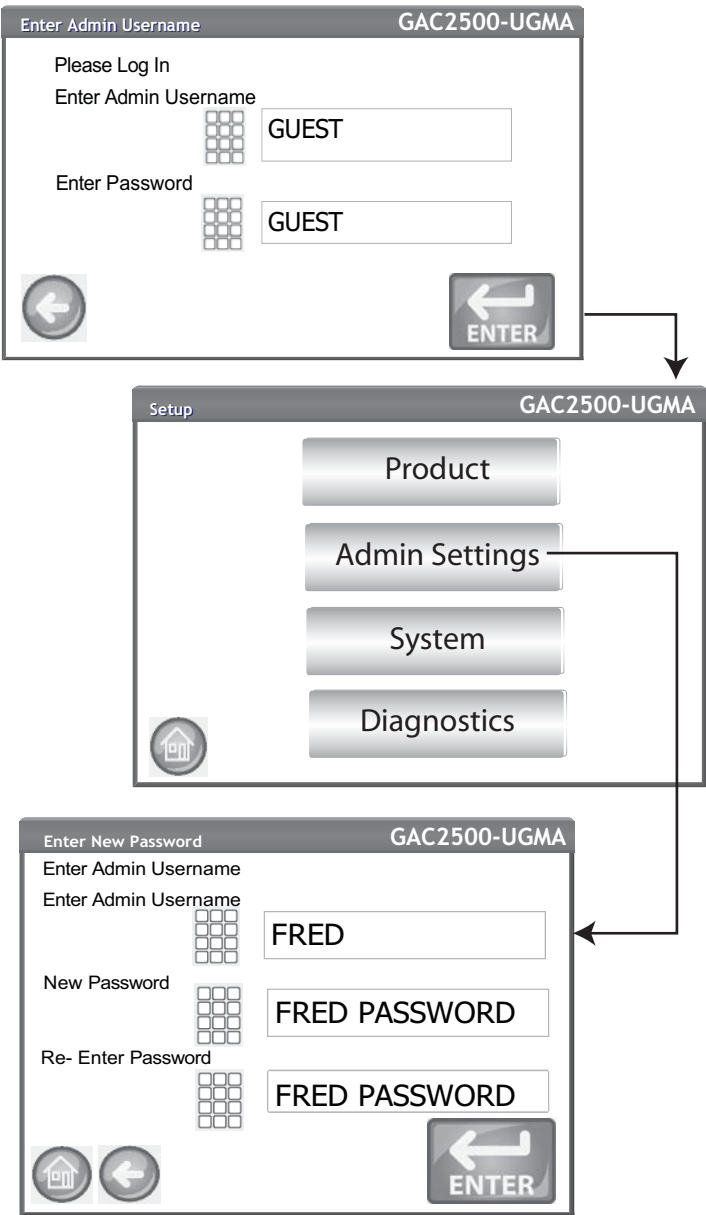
Enter Admin Username GAC2500-UGMA

Please Log In

Enter Admin Username

GUEST

Enter Password

GUEST

ENTER

Setup GAC2500-UGMA

Product

Admin Settings

System

Diagnostics

Enter New Password GAC2500-UGMA

Enter Admin Username

Enter Admin Username

FRED

New Password

FRED PASSWORD

Re- Enter Password

FRED PASSWORD

ENTER